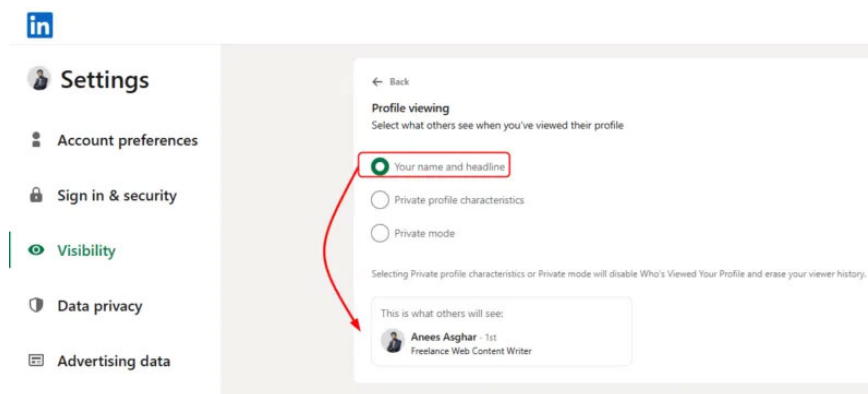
in

Settings

Account preferences

Sign in & security

Visibility

Data privacy

Advertising data

Back

Profile viewing

Select what others see when you've viewed their profile

Your name and headline

Private profile characteristics

Private mode

Selecting Private profile characteristics or Private mode will disable Who's Viewed Your Profile and erase your viewer history.

This is what others will see:

Anees Asghar · 1st
Freelance Web Content Writer